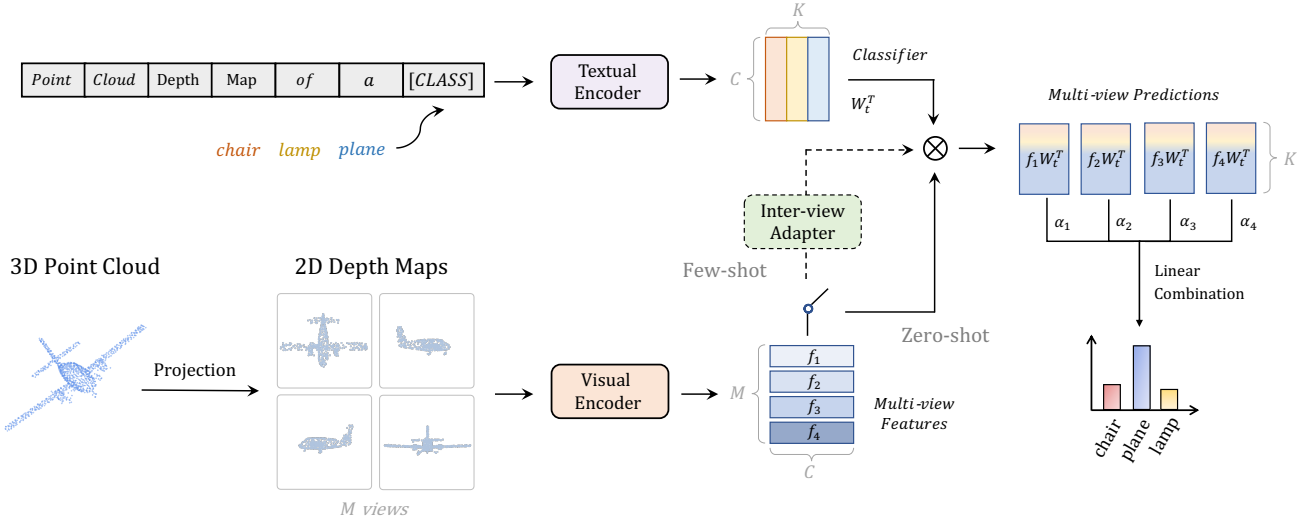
*Point* *Cloud* Depth Map *of* *a* [*CLASS*]

*chair* *lamp* *plane*

Textual Encoder

$K$

$C$

*Classifier*

$W_t^T$

$\otimes$

*Multi-view Predictions*

$f_1W_t^T$ $f_2W_t^T$ $f_3W_t^T$ $f_4W_t^T$

$K$

$\alpha_1$ $\alpha_2$ $\alpha_3$ $\alpha_4$

Linear Combination

Inter-view Adapter

Few-shot

Zero-shot

3D Point Cloud

2D Depth Maps

Projection

*M views*

Visual Encoder

$M$

$f_1$
$f_2$
$f_3$
$f_4$

$C$

*Multi-view Features*

chair plane lamp